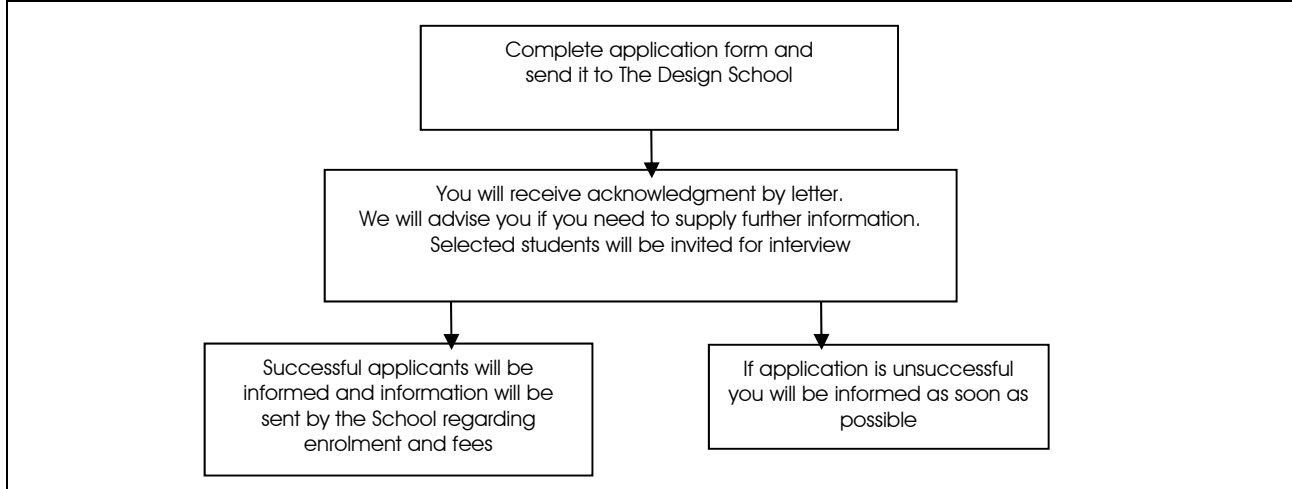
Complete application form and send it to The Design School

You will receive acknowledgment by letter.
We will advise you if you need to supply further information.
Selected students will be invited for interview

Successful applicants will be informed and information will be sent by the School regarding enrolment and fees

If application is unsuccessful you will be informed as soon as possible